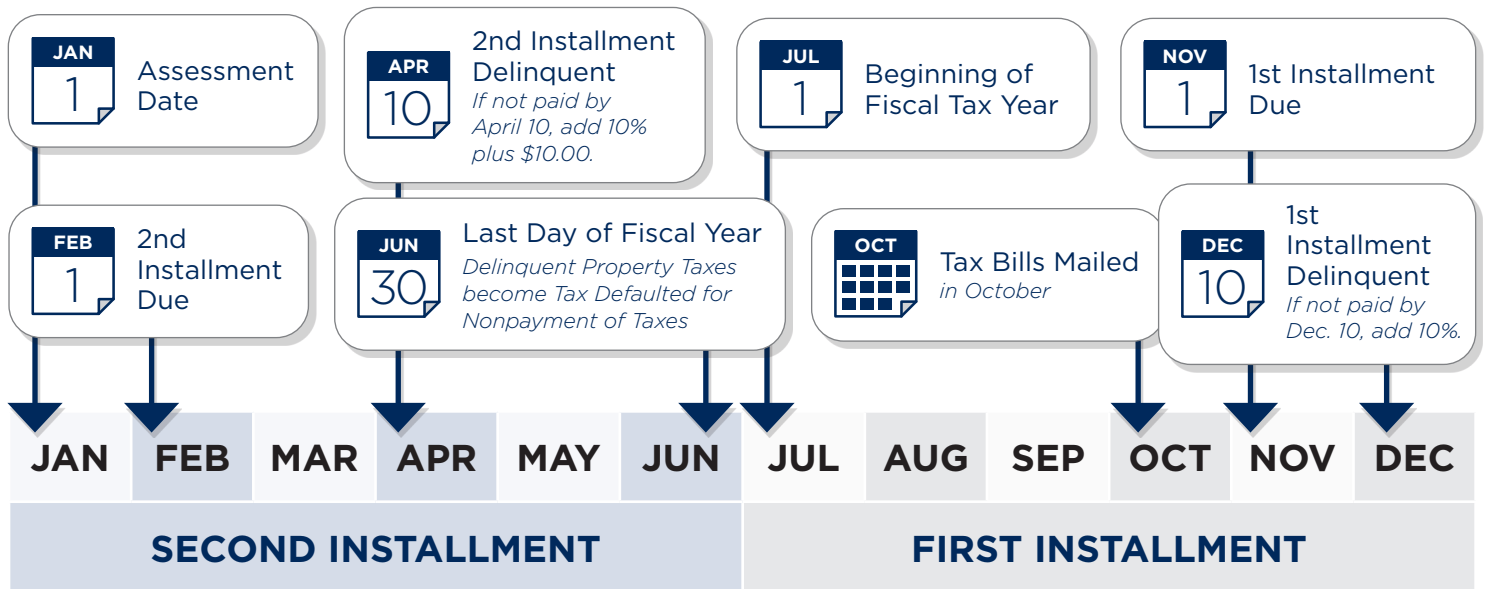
JAN 1 Assessment Date

APR 10 2nd Installment Delinquent
If not paid by April 10, add 10% plus $10.00.

JUL 1 Beginning of Fiscal Tax Year

NOV 1 1st Installment Due

FEB 1 2nd Installment Due

JUN 30 Last Day of Fiscal Year
Delinquent Property Taxes become Tax Defaulted for Nonpayment of Taxes

OCT Tax Bills Mailed
in October

DEC 10 1st Installment Delinquent
If not paid by Dec. 10, add 10%.

| JAN | FEB | MAR | APR | MAY | JUN | JUL | AUG | SEP | OCT | NOV | DEC |
|---|---|---|---|---|---|---|---|---|---|---|---|

SECOND INSTALLMENT

FIRST INSTALLMENT